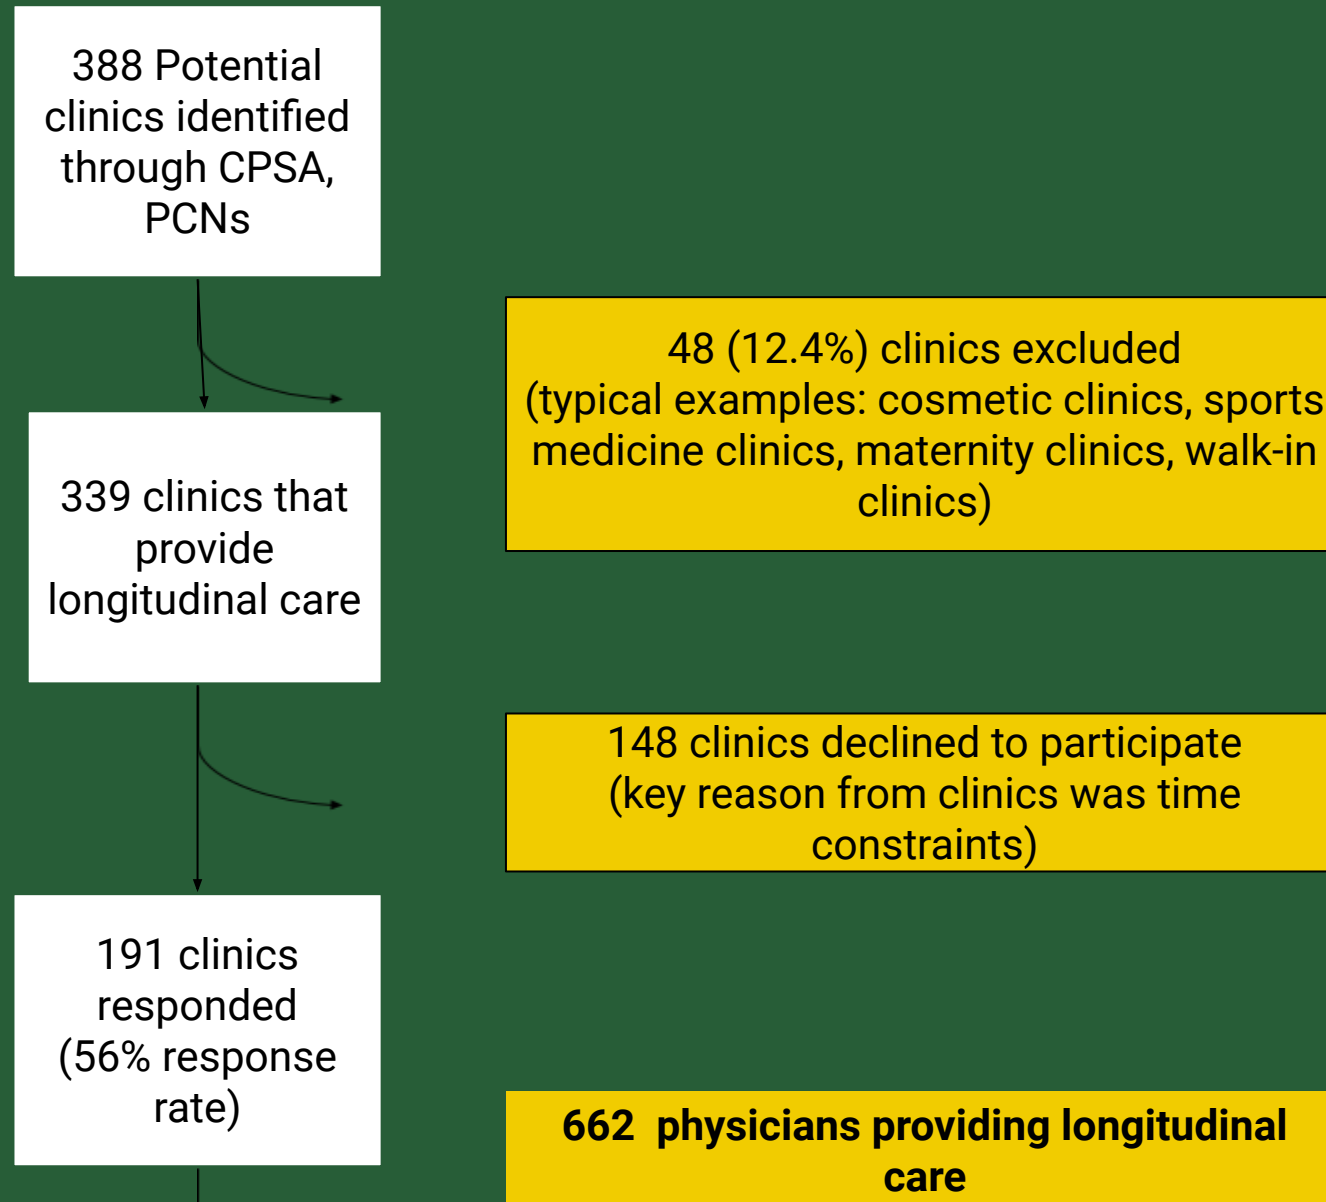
388 Potential clinics identified through CPSA, PCNs

48 (12.4%) clinics excluded
(typical examples: cosmetic clinics, sports medicine clinics, maternity clinics, walk-in clinics)

339 clinics that provide longitudinal care

148 clinics declined to participate
(key reason from clinics was time constraints)

191 clinics responded (56% response rate)

**662 physicians providing longitudinal care**